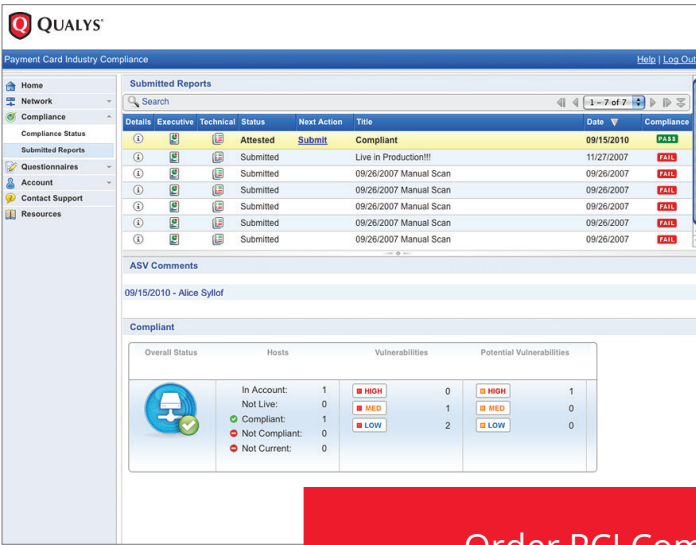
QUALYS

Payment Card Industry Compliance

Help | Log Out

Home
Network
Compliance
Compliance Status
Submitted Reports
Questionnaires
Account
Contact Support
Resources

Submitted Reports

Search

1 - 7 of 7

| Details | Executive | Technical | Status | Next Action | Title | Date | Compliance |
|---|---|---|---|---|---|---|---|
| | | | Attested | Submit | Compliant | 09/15/2010 | PASS |
| | | | Submitted | | Live in Production!!! | 11/27/2007 | FAIL |
| | | | Submitted | | 09/26/2007 Manual Scan | 09/26/2007 | FAIL |
| | | | Submitted | | 09/26/2007 Manual Scan | 09/26/2007 | FAIL |
| | | | Submitted | | 09/26/2007 Manual Scan | 09/26/2007 | FAIL |
| | | | Submitted | | 09/26/2007 Manual Scan | 09/26/2007 | FAIL |
| | | | Submitted | | 09/26/2007 Manual Scan | 09/26/2007 | FAIL |

ASV Comments

09/15/2010 - Alice Syllof

Compliant

| Overall Status | Hosts | | Vulnerabilities | | Potential Vulnerabilities | |
|---|---|---|---|---|---|---|
| | In Account: | 1 | HIGH | 0 | HIGH | 1 |
| | Not Live: | 0 | MED | 1 | MED | 0 |
| | Compliant: | 1 | LOW | 2 | LOW | 0 |
| | Not Compliant: | 0 | | | | |
| | Not Current: | 0 | | | | |

Order PCI Com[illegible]